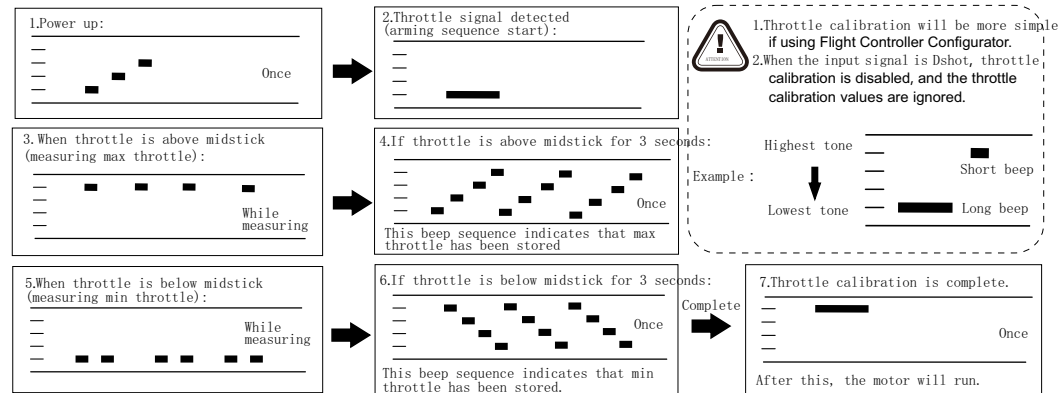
1.Power up:

Once

2.Throttle signal detected (arming sequence start):

ATTENTION

1.Throttle calibration will be more simple if using Flight Controller Configurator.
2.When the input signal is Dshot, throttle calibration is disabled, and the throttle calibration values are ignored.

Highest tone

Short beep

Example:

Lowest tone

Long beep

3. When throttle is above midstick (measuring max throttle):

While measuring

4.If throttle is above midstick for 3 seconds:

Once

This beep sequence indicates that max throttle has been stored

5.When throttle is below midstick (measuring min throttle):

While measuring

6.If throttle is below midstick for 3 seconds:

Once

This beep sequence indicates that min throttle has been stored.

Complete

7.Throttle calibration is complete.

Once

After this, the motor will run.